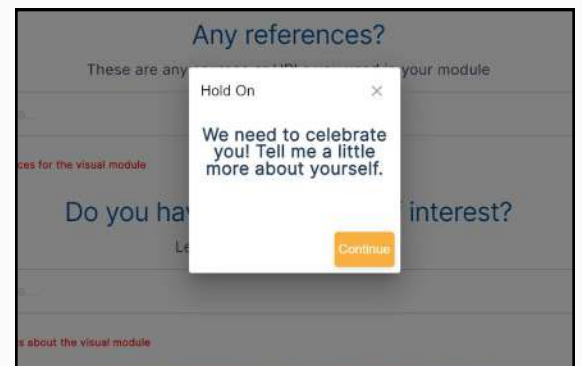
Any references?

These are any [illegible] your module

ces for the visual module

Do you hav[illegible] interest?

Le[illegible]

s about the visual module

Hold On

×

We need to celebrate you! Tell me a little more about yourself.

Continue